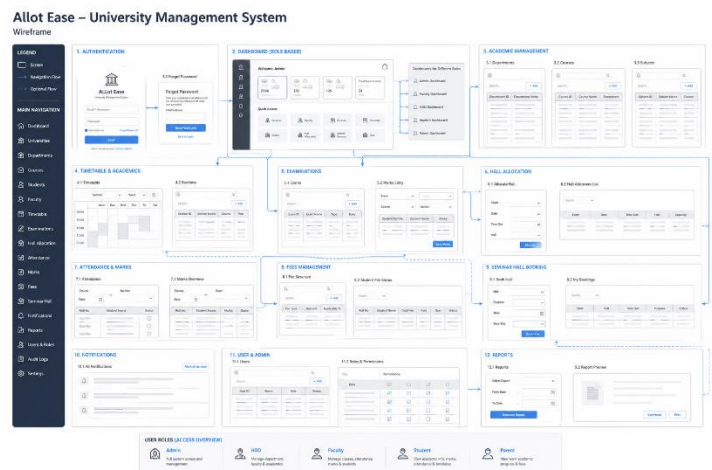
Allot Ease – University Management System
Wireframe

LEGEND
Screen
Navigation Flow
Optional Flow

MAIN NAVIGATION
Dashboard
Universities
Departments
Courses
Students
Faculty
Timetable
Examinations
Hall Allocation
Attendance
Marks
Fees
Seminar Hall
Notifications
Reports
Users & Roles
Audit Logs
Settings

1. AUTHENTICATION
Allot Ease
1.2 Forgot Password
Forgot Password
Login
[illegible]

2. DASHBOARD (ROLE BASED)
Welcome, Admin
Quick Access
Dashboards for Different Roles
Admin Dashboard
Faculty Dashboard
HOD Dashboard
Student Dashboard
Parent Dashboard

3. ACADEMIC MANAGEMENT
3.1 Departments
3.2 Courses
3.3 Subjects

4. TIMETABLE & ACADEMICS
4.1 Timetable
4.2 Sections

5. EXAMINATIONS
5.1 Exams
5.2 Marks Entry

6. HALL ALLOCATION
6.1 Allocate Hall
6.2 Hall Allocation List

7. ATTENDANCE & MARKS
7.1 Attendance
7.2 Marks Overview

8. FEES MANAGEMENT
8.1 Fee Structure
8.2 Student Fee Status

9. SEMINAR HALL BOOKING
9.1 Book Hall
9.2 My Bookings

10. NOTIFICATIONS
10.1 All Notifications

11. USER & ADMIN
11.1 Users
11.2 Roles & Permissions

12. REPORTS
12.1 Reports
12.2 Report Preview

USER ROLES (ACCESS OVERVIEW)
Admin
Full system access and management
HOD
Manage department, faculty & academics
Faculty
Manage classes, attendance, marks & students
Student
View academic info, marks, attendance & timetable
Parent
View ward's academic progress & fees